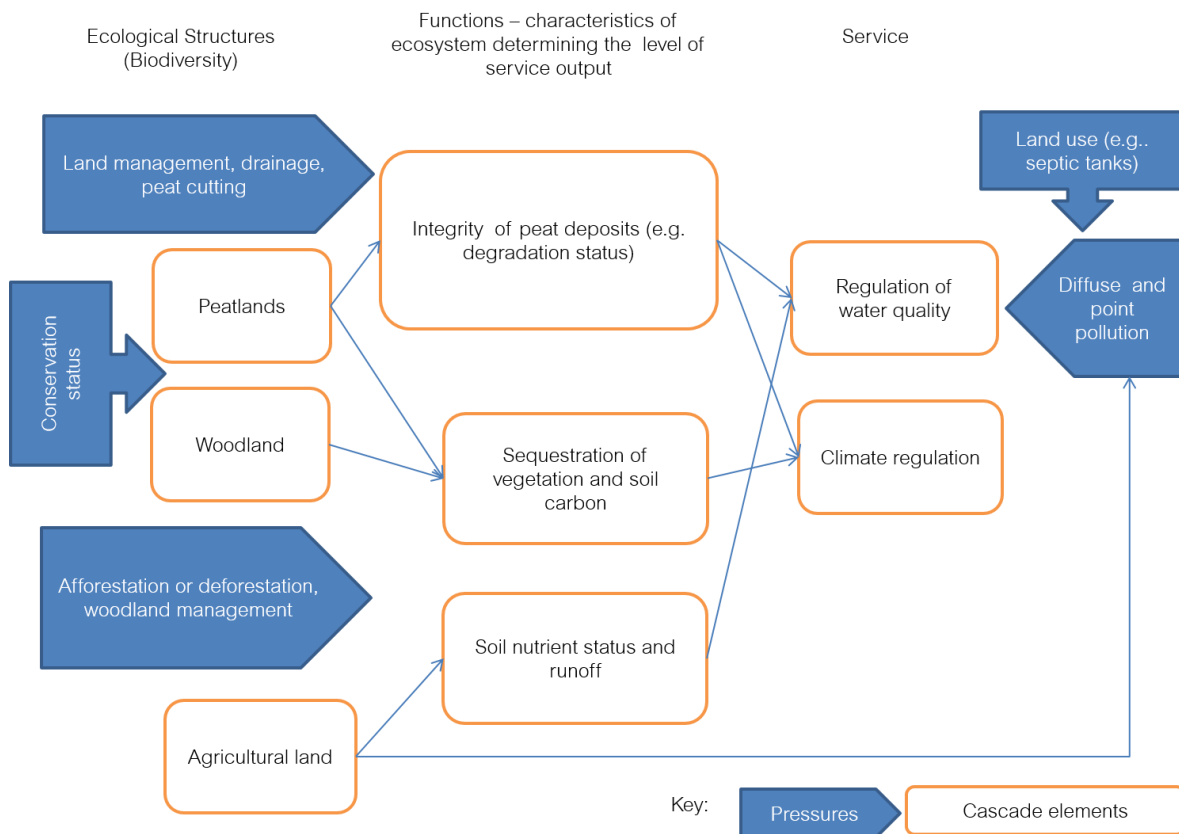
Ecological Structures (Biodiversity)

Functions – characteristics of ecosystem determining the level of service output

Service

Land management, drainage, peat cutting

Land use (e.g.. septic tanks)

Integrity of peat deposits (e.g. degradation status)

Conservation status

Peatlands

Regulation of water quality

Diffuse and point pollution

Woodland

Sequestration of vegetation and soil carbon

Climate regulation

Afforestation or deforestation, woodland management

Soil nutrient status and runoff

Agricultural land

Key:

Pressures

Cascade elements